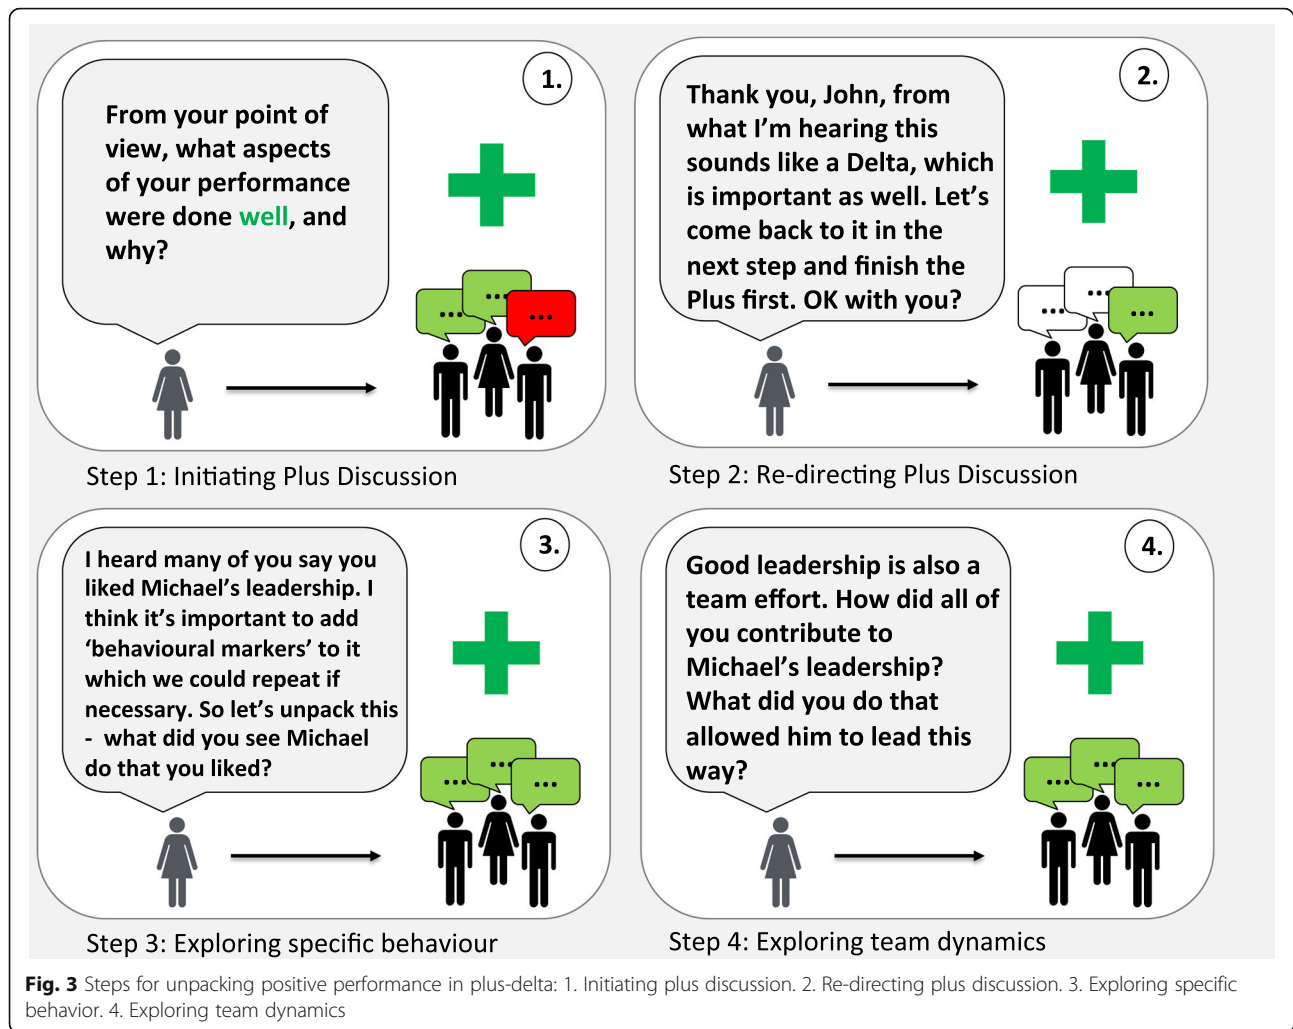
1.

From your point of view, what aspects of your performance were done well, and why?

...
...
...

Step 1: Initiating Plus Discussion

2.

Thank you, John, from what I'm hearing this sounds like a Delta, which is important as well. Let's come back to it in the next step and finish the Plus first. OK with you?

...
...
...

Step 2: Re-directing Plus Discussion

3.

I heard many of you say you liked Michael's leadership. I think it's important to add 'behavioural markers' to it which we could repeat if necessary. So let's unpack this - what did you see Michael do that you liked?

...
...
...

Step 3: Exploring specific behaviour

4.

Good leadership is also a team effort. How did all of you contribute to Michael's leadership? What did you do that allowed him to lead this way?

...
...
...

Step 4: Exploring team dynamics

**Fig. 3** Steps for unpacking positive performance in plus-delta: 1. Initiating plus discussion. 2. Re-directing plus discussion. 3. Exploring specific behavior. 4. Exploring team dynamics